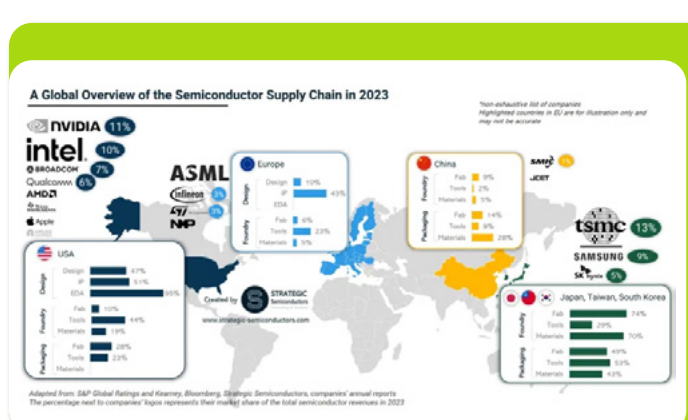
A Global Overview of the Semiconductor Supply Chain in 2023

*non-exhaustive list of companies
Highlighted countries in EU are for illustration only and may not be accurate

NVIDIA 11%
intel 10%
BROADCOM 7%
Qualcomm 6%
AMD
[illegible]
Apple
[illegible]

ASML
infineon 3%
ST
NXP 3%

Europe
Design
Design 10%
IP 43%
EDA
Foundry
Fab 6%
Tools 23%
Materials 5%

China
Foundry
Fab 9%
Tools 2%
Materials 5%
Packaging
Fab 14%
Tools 9%
Materials 28%

SMIC 1%
JCET

tsmc 13%
SAMSUNG 9%
SK hynix 5%

USA
Design
Design 47%
IP 51%
EDA 85%
Foundry
Fab 10%
Tools 44%
Materials 19%
Packaging
Fab 28%
Tools 23%

Created by STRATEGIC Semiconductors
www.strategic-semiconductors.com

Japan, Taiwan, South Korea
Foundry
Fab 74%
Tools 29%
Materials 70%
Packaging
Fab 49%
Tools 53%
Materials 43%

Adapted from: S&P Global Ratings and Kearney, Bloomberg, Strategic Semiconductors, companies' annual reports
The percentage next to companies' logos represents their market share of the total semiconductor revenues in 2023